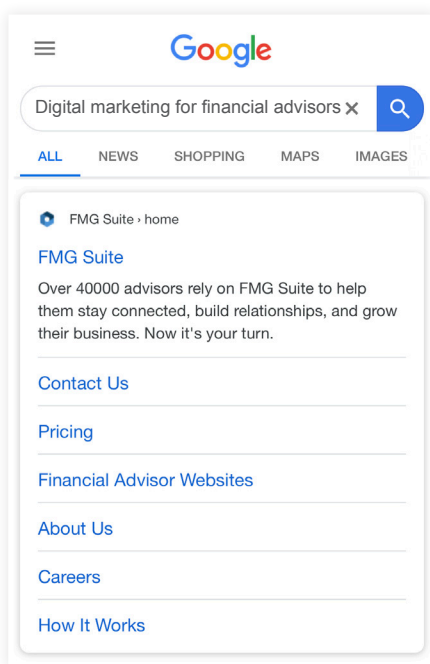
Google

Digital marketing for financial advisors

ALL NEWS SHOPPING MAPS IMAGES

FMG Suite › home

FMG Suite

Over 40000 advisors rely on FMG Suite to help them stay connected, build relationships, and grow their business. Now it's your turn.

Contact Us

Pricing

Financial Advisor Websites

About Us

Careers

How It Works